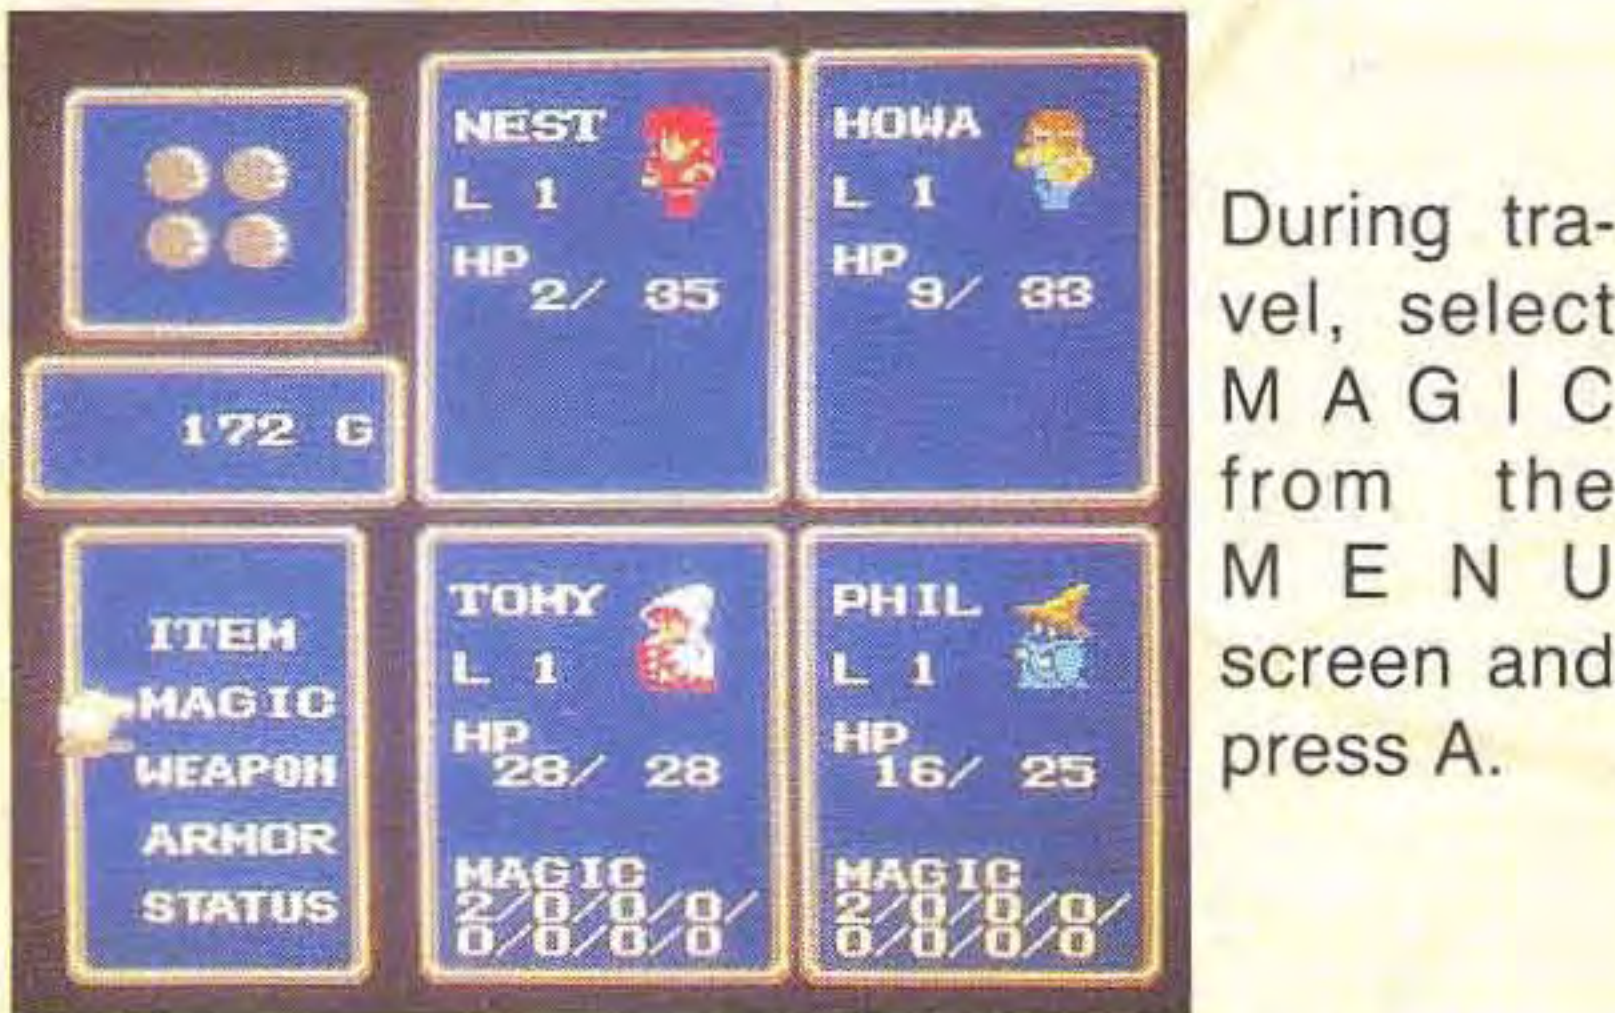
NEST
L 1
HP
2/ 35

HOWA
L 1
HP
9/ 33

172 G

ITEM
MAGIC
WEAPON
ARMOR
STATUS

TOMY
L 1
HP
28/ 28
MAGIC
2/0/0/0/
0/0/0/0

PHIL
L 1
HP
16/ 25
MAGIC
2/0/0/0/
0/0/0/0

During travel, select MAGIC from the MENU screen and press A.